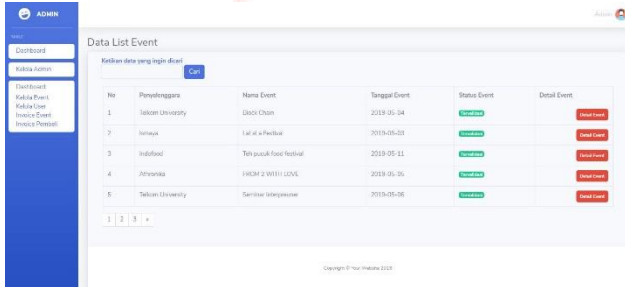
ADMIN

Admin

Dashboard

Kelola Admin

Dashboard
Kelola Event
Kelola User
Invoice Event
Invoice Pembeli

Data List Event

Ketikan data yang ingin dicari

Cari

| No | Penyelenggara | Nama Event | Tanggal Event | Status Event | Detail Event |
|---|---|---|---|---|---|
| 1 | Telkom University | Block Chan | 2019-05-04 | Terverifikasi | Detail Event |
| 2 | Ismaya | Lalala Festival | 2019-05-03 | Terverifikasi | Detail Event |
| 3 | Indofood | Teh pucuk food festival | 2019-05-11 | Terverifikasi | Detail Event |
| 4 | Athiranka | FROM 2 WITH LOVE | 2019-05-05 | Terverifikasi | Detail Event |
| 5 | Telkom University | Seminar Interpreneur | 2019-05-06 | Terverifikasi | Detail Event |

1 2 3 »

Copyright © Your Website 2019